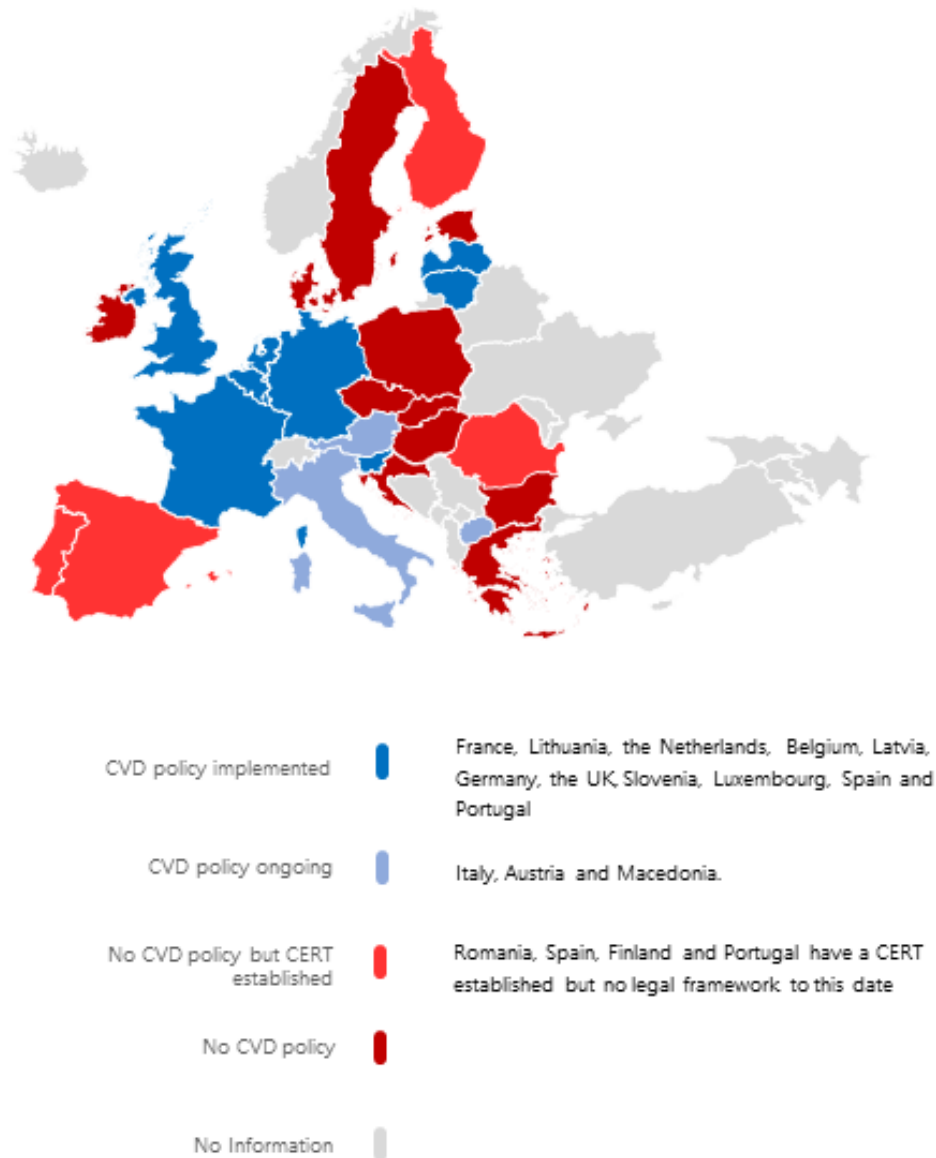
CVD policy implemented

France, Lithuania, the Netherlands, Belgium, Latvia, Germany, the UK, Slovenia, Luxembourg, Spain and Portugal

CVD policy ongoing

Italy, Austria and Macedonia.

No CVD policy but CERT established

Romania, Spain, Finland and Portugal have a CERT established but no legal framework to this date

No CVD policy

No Information